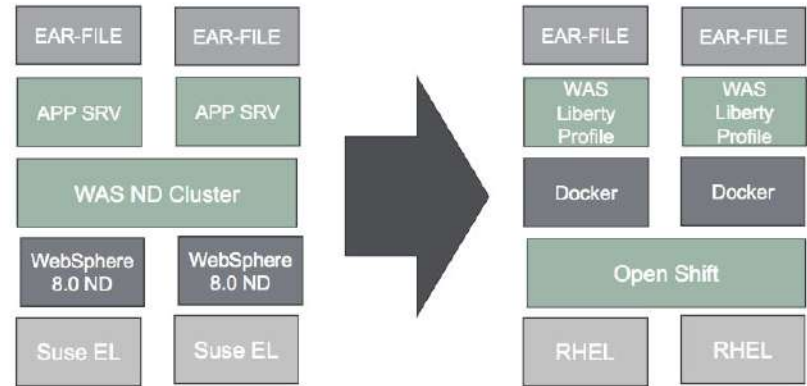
EAR-FILE

EAR-FILE

APP SRV

APP SRV

WAS ND Cluster

WebSphere 8.0 ND

WebSphere 8.0 ND

Suse EL

Suse EL

EAR-FILE

EAR-FILE

WAS Liberty Profile

WAS Liberty Profile

Docker

Docker

Open Shift

RHEL

RHEL